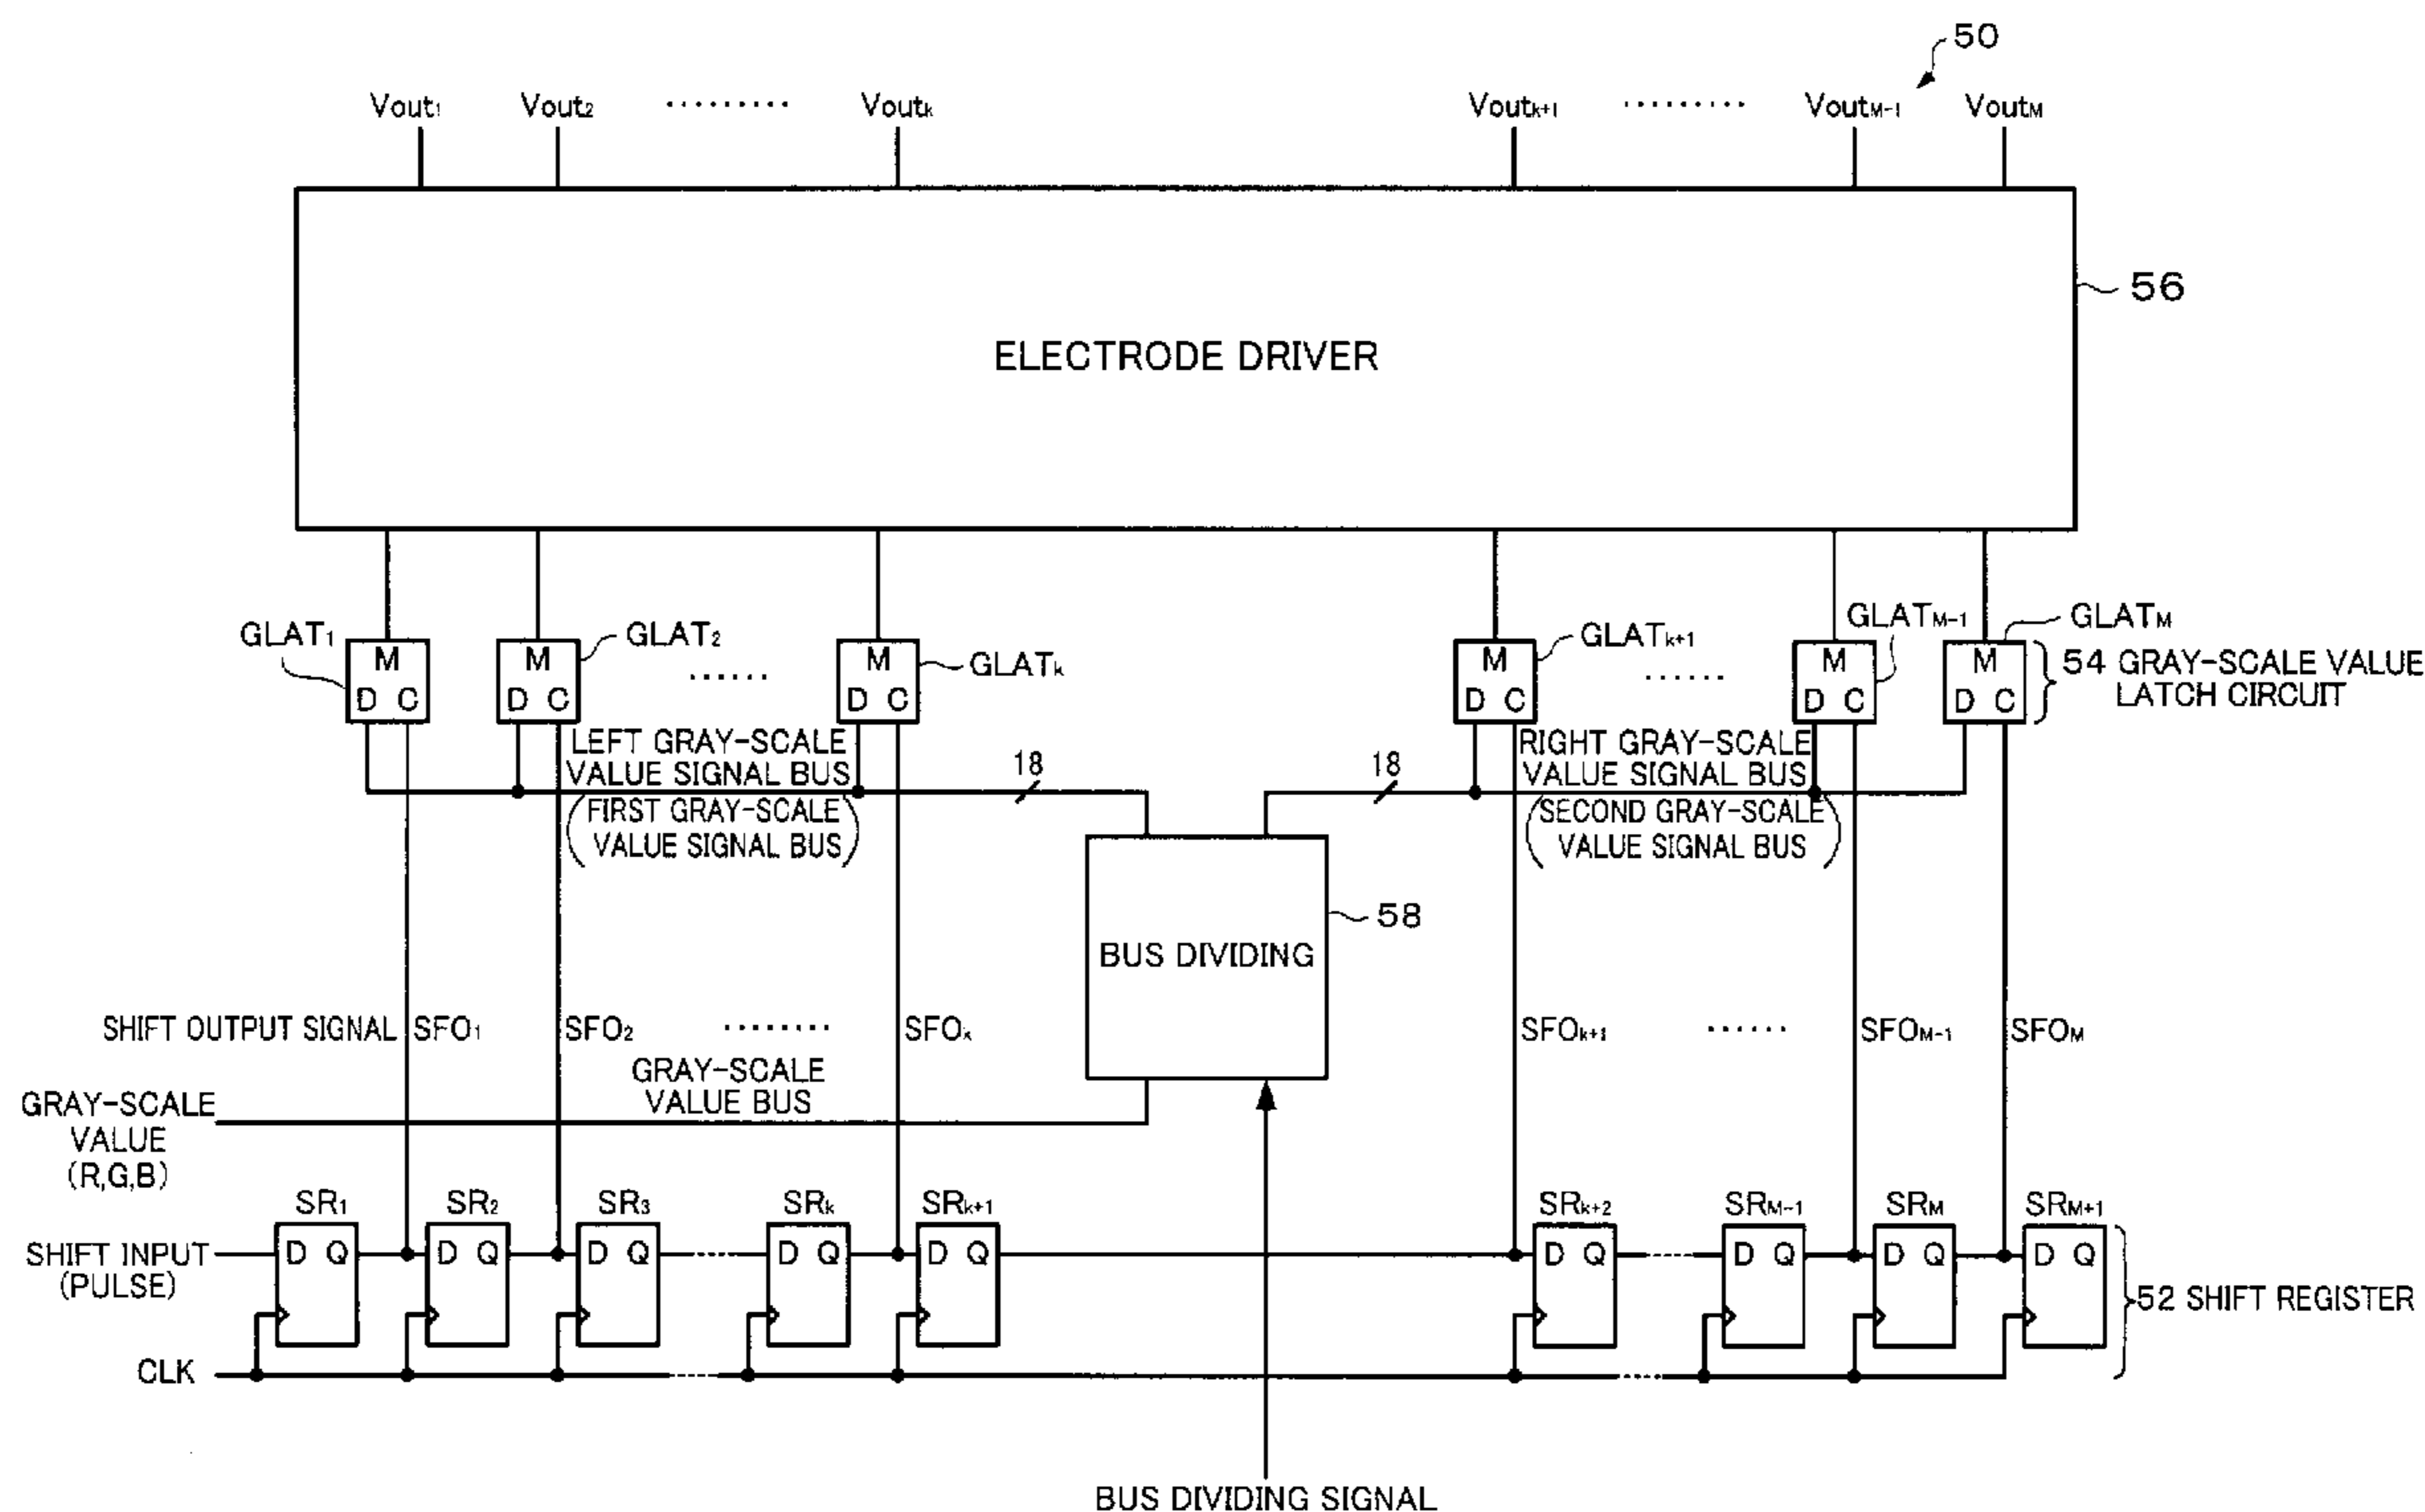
50

$Vout_1$ $Vout_2$ ........ $Vout_k$ $Vout_{k+1}$ ........ $Vout_{M-1}$ $Vout_M$

56

ELECTRODE DRIVER

$GLAT_1$ M D C

M D C $GLAT_2$

......

M D C $GLAT_k$

M D C $GLAT_{k+1}$

......

$GLAT_{M-1}$ M D C

$GLAT_M$ M D C

54 GRAY-SCALE VALUE LATCH CIRCUIT

LEFT GRAY-SCALE VALUE SIGNAL BUS (FIRST GRAY-SCALE VALUE SIGNAL BUS)

18

18

RIGHT GRAY-SCALE VALUE SIGNAL BUS (SECOND GRAY-SCALE VALUE SIGNAL BUS)

BUS DIVIDING

58

SHIFT OUTPUT SIGNAL $SFO_1$ $SFO_2$ ....... $SFO_k$ $SFO_{k+1}$ ...... $SFO_{M-1}$ $SFO_M$

GRAY-SCALE VALUE BUS

GRAY-SCALE VALUE (R,G,B)

$SR_1$ $SR_2$ $SR_3$ $SR_k$ $SR_{k+1}$ $SR_{k+2}$ $SR_{M-1}$ $SR_M$ $SR_{M+1}$

SHIFT INPUT (PULSE)

D Q D Q D Q D Q D Q D Q D Q D Q D Q

52 SHIFT REGISTER

CLK

BUS DIVIDING SIGNAL